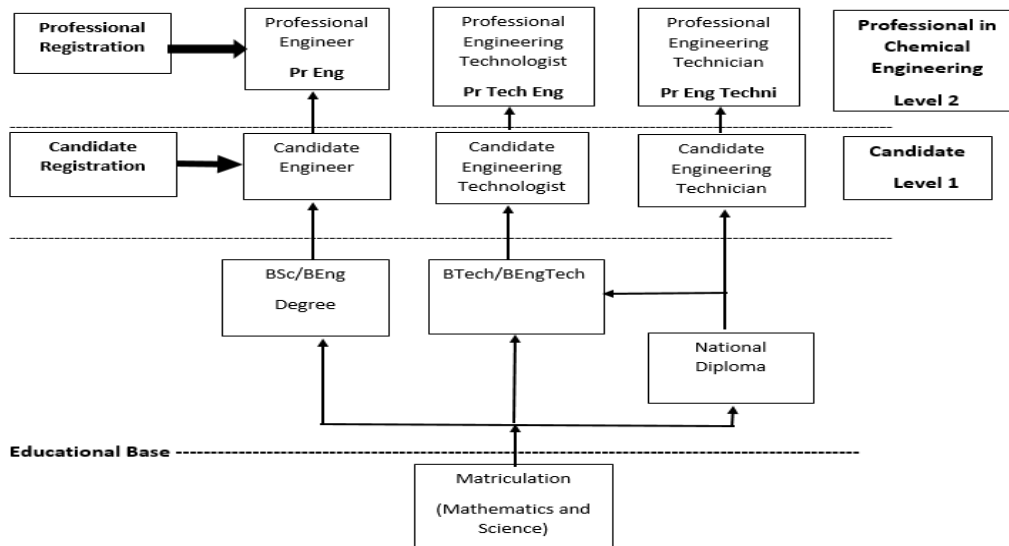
Professional Registration

Professional Engineer
Pr Eng

Professional Engineering Technologist
Pr Tech Eng

Professional Engineering Technician
Pr Eng Techni

Professional in Chemical Engineering
Level 2

Candidate Registration

Candidate Engineer

Candidate Engineering Technologist

Candidate Engineering Technician

Candidate
Level 1

BSc/BEng
Degree

BTech/BEngTech

National Diploma

Educational Base

Matriculation
(Mathematics and Science)